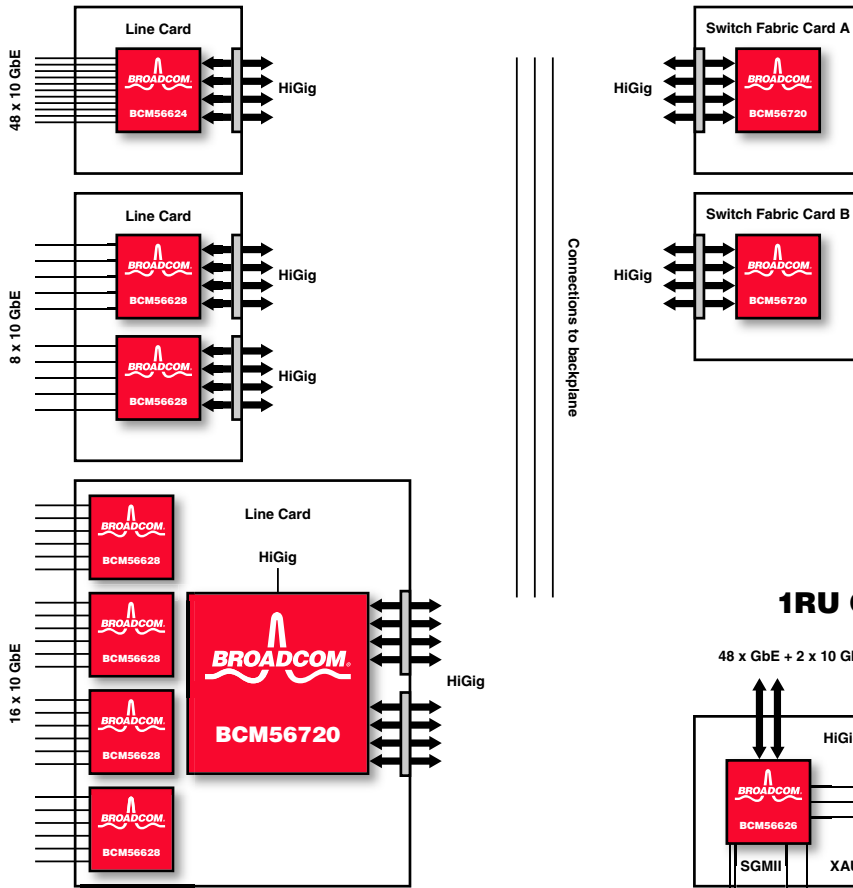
48 x 10 GbE

Line Card

BROADCOM.

BCM56624

HiGig

Line Card

BROADCOM.

BCM56628

HiGig

8 x 10 GbE

BROADCOM.

BCM56628

HiGig

Connections to backplane

Switch Fabric Card A

HiGig

BROADCOM.

BCM56720

Switch Fabric Card B

HiGig

BROADCOM.

BCM56720

16 x 10 GbE

BROADCOM.

BCM56628

BROADCOM.

BCM56628

BROADCOM.

BCM56628

BROADCOM.

BCM56628

Line Card

HiGig

BROADCOM.

BCM56720

HiGig

1RU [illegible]

48 x GbE + 2 x 10 Gb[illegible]

HiGi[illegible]

BROADCOM.

BCM56626

SGMII

XAU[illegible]